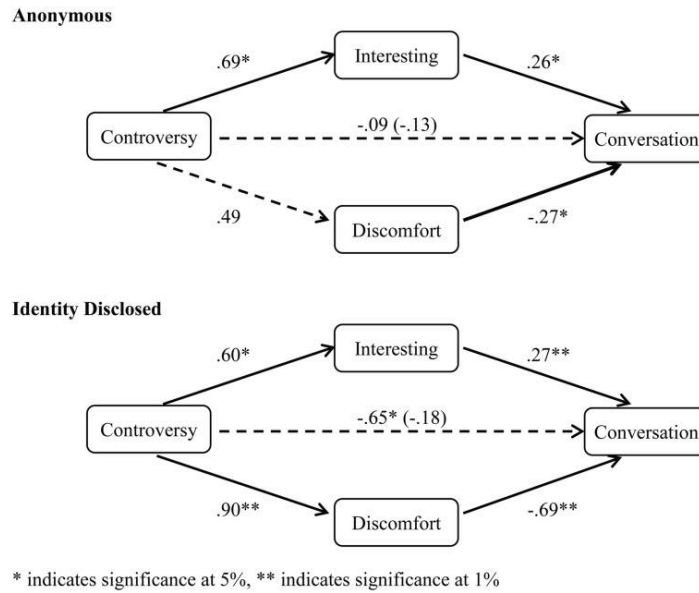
Anonymous

Interesting

.69*

.26*

Controversy

-.09 (-.13)

Conversation

.49

-.27*

Discomfort

Identity Disclosed

Interesting

.60*

.27**

Controversy

-.65* (-.18)

Conversation

.90**

-.69**

Discomfort

* indicates significance at 5%, ** indicates significance at 1%